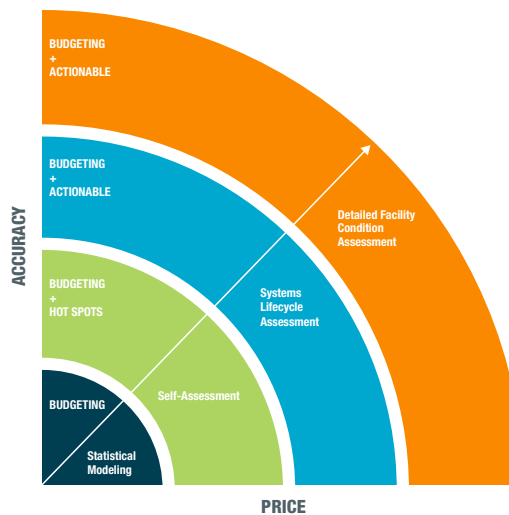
BUDGETING
+
ACTIONABLE

BUDGETING
+
ACTIONABLE

BUDGETING
+
HOT SPOTS

BUDGETING

ACCURACY

Detailed Facility Condition Assessment

Systems Lifecycle Assessment

Self-Assessment

Statistical Modeling

PRICE